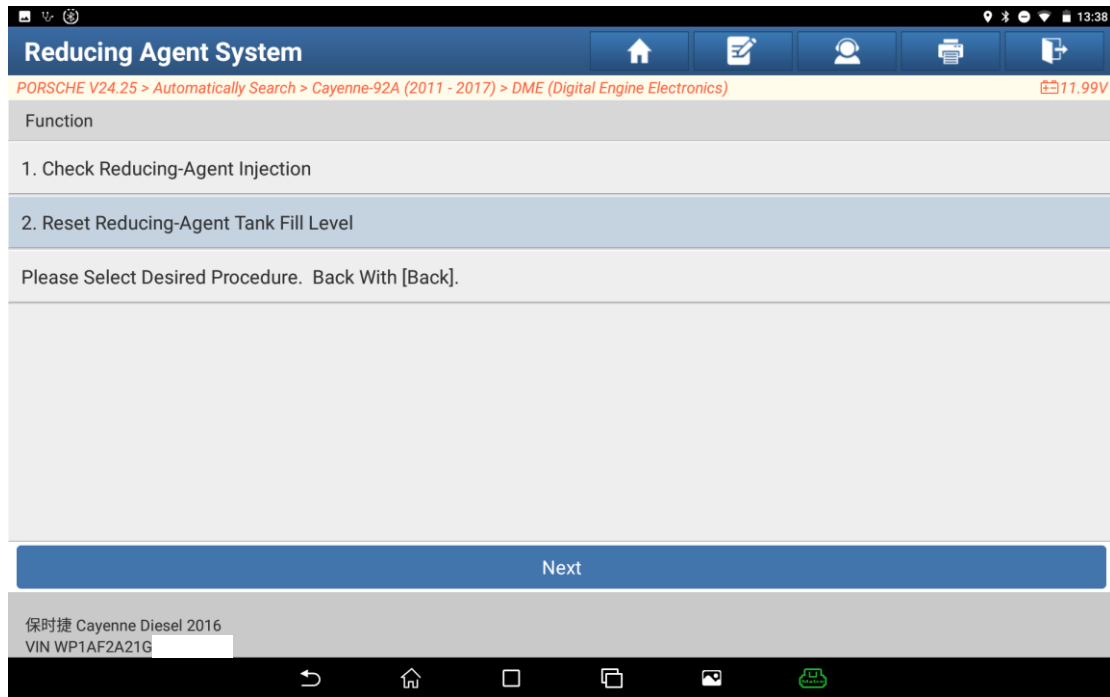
13:38

Reducing Agent System

PORSCHE V24.25 > Automatically Search > Cayenne-92A (2011 - 2017) > DME (Digital Engine Electronics)

11.99V

Function

1. Check Reducing-Agent Injection

2. Reset Reducing-Agent Tank Fill Level

Please Select Desired Procedure. Back With [Back].

Next

保时捷 Cayenne Diesel 2016
VIN WP1AF2A21G